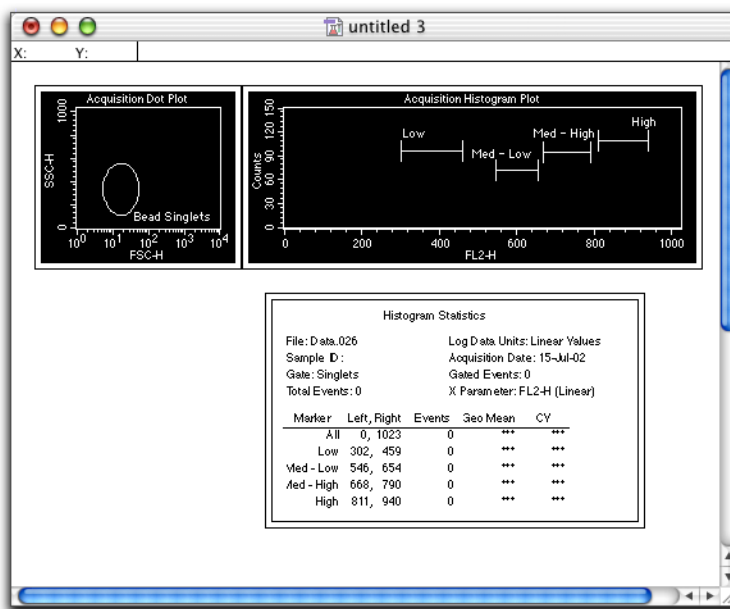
untitled 3

X: Y:

Acquisition Dot Plot

SSC-H

1000

0

Bead Singlets

$10^0$ $10^1$ $10^2$ $10^3$ $10^4$

FSC-H

Acquisition Histogram Plot

Counts

0 30 60 90 120 150

Low

Med - Low

Med - High

High

0 200 400 600 800 1000

FL2-H

Histogram Statistics

File: Data.026
Sample ID:
Gate: Singlets
Total Events: 0

Log Data Units: Linear Values
Acquisition Date: 15-Jul-02
Gated Events: 0
X Parameter: FL2-H (Linear)

| Marker | Left, Right | Events | Geo Mean | CV |
|---|---|---|---|---|
| All | 0, 1023 | 0 | *** | *** |
| Low | 302, 459 | 0 | *** | *** |
| Med - Low | 546, 654 | 0 | *** | *** |
| Med - High | 668, 790 | 0 | *** | *** |
| High | 811, 940 | 0 | *** | *** |